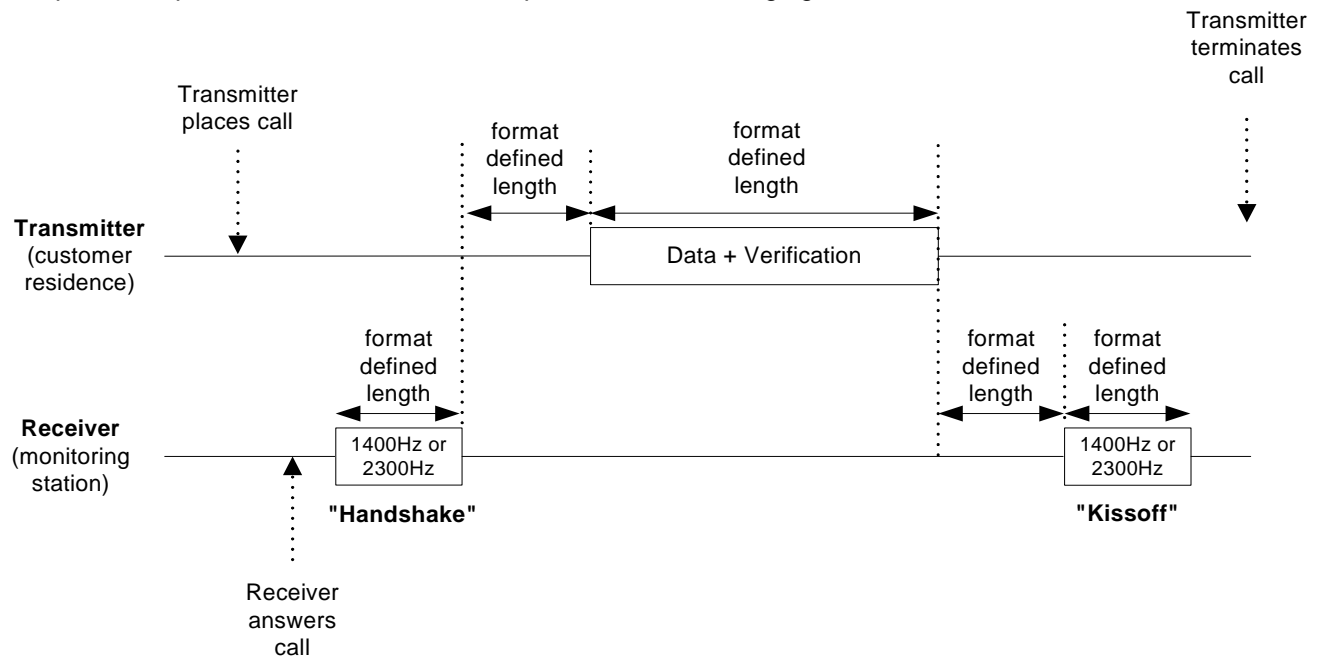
Transmitter terminates call

Transmitter places call

format defined length

format defined length

Transmitter (customer residence)

Data + Verification

format defined length

format defined length

format defined length

Receiver (monitoring station)

1400Hz or 2300Hz

1400Hz or 2300Hz

"Handshake"

"Kissoff"

Receiver answers call